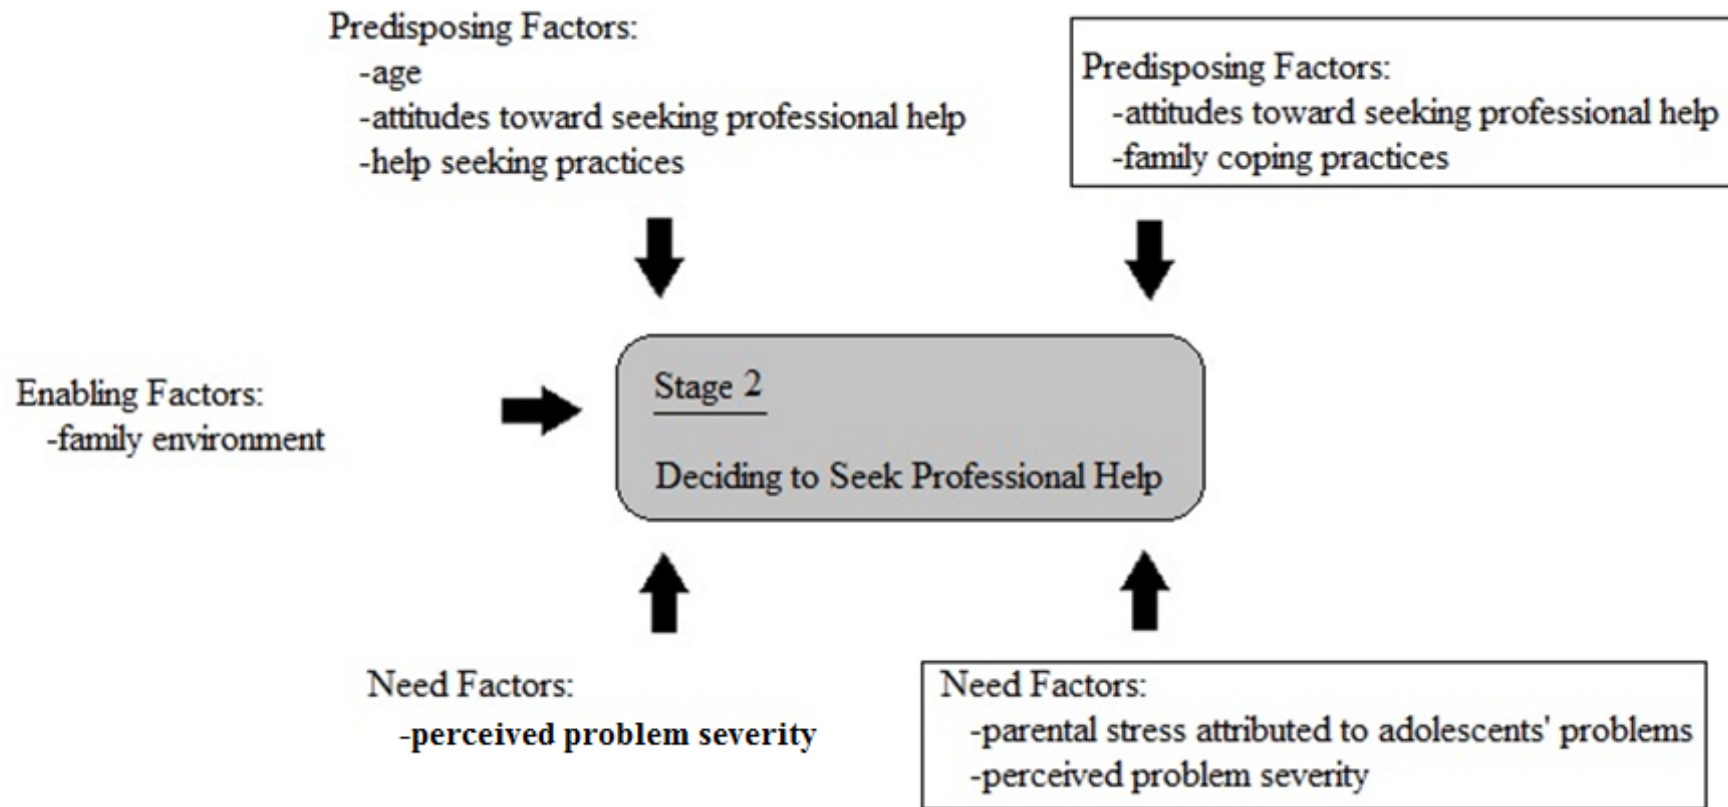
Predisposing Factors:
-age
-attitudes toward seeking professional help
-help seeking practices

Predisposing Factors:
-attitudes toward seeking professional help
-family coping practices

Enabling Factors:
-family environment

Stage 2

Deciding to Seek Professional Help

Need Factors:
-perceived problem severity

Need Factors:
-parental stress attributed to adolescents' problems
-perceived problem severity